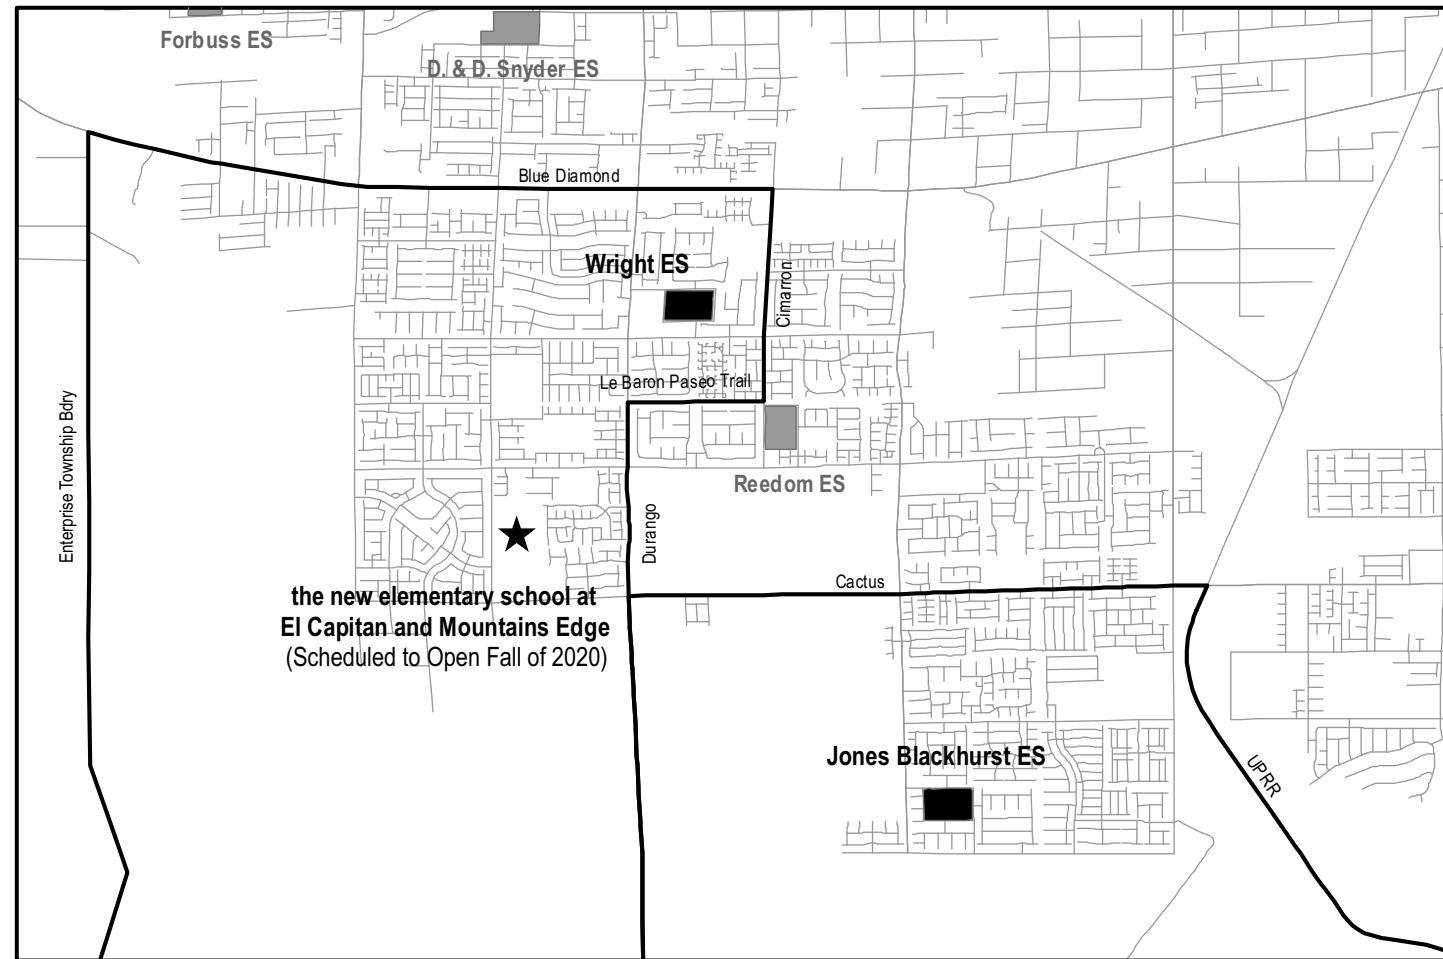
Forbuss ES

D. & D. Snyder ES

Blue Diamond

Wright ES

Cimarron

Enterprise Township Bdry

Le Baron Paseo Trail

Reedom ES

Durango

Cactus

the new elementary school at El Capitan and Mountains Edge (Scheduled to Open Fall of 2020)

Jones Blackhurst ES

UPRR